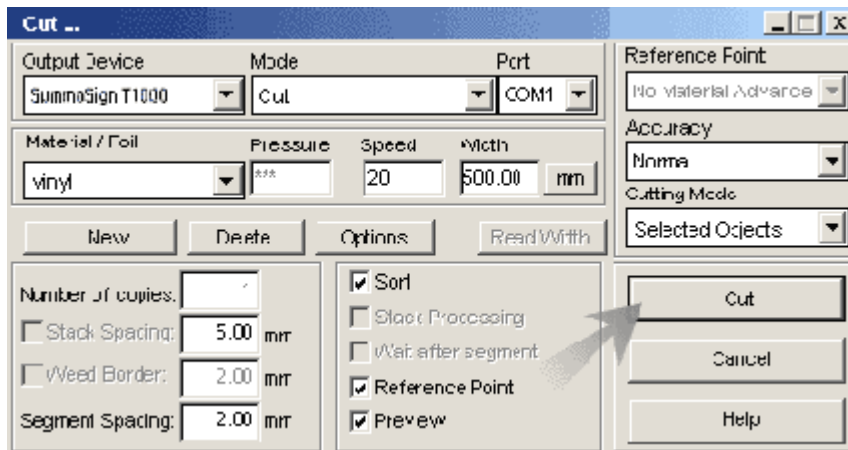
Cut ...

Output Device
SummaSign T1000
Mode
Cut
Port
COM1

Reference Point
No Material Advance

Material / Foil
vinyl
Pressure
***
Speed
20
Width
600.00
mm

Accuracy
Normal
Cutting Mode
Selected Objects

New
Delete
Options
Read Width

Number of copies:
Stack Spacing:
5.00
mm
Weed Border:
2.00
mm
Segment Spacing:
2.00
mm

Sort
Stack Processing
Wait after segment
Reference Point
Preview

Cut
Cancel
Help